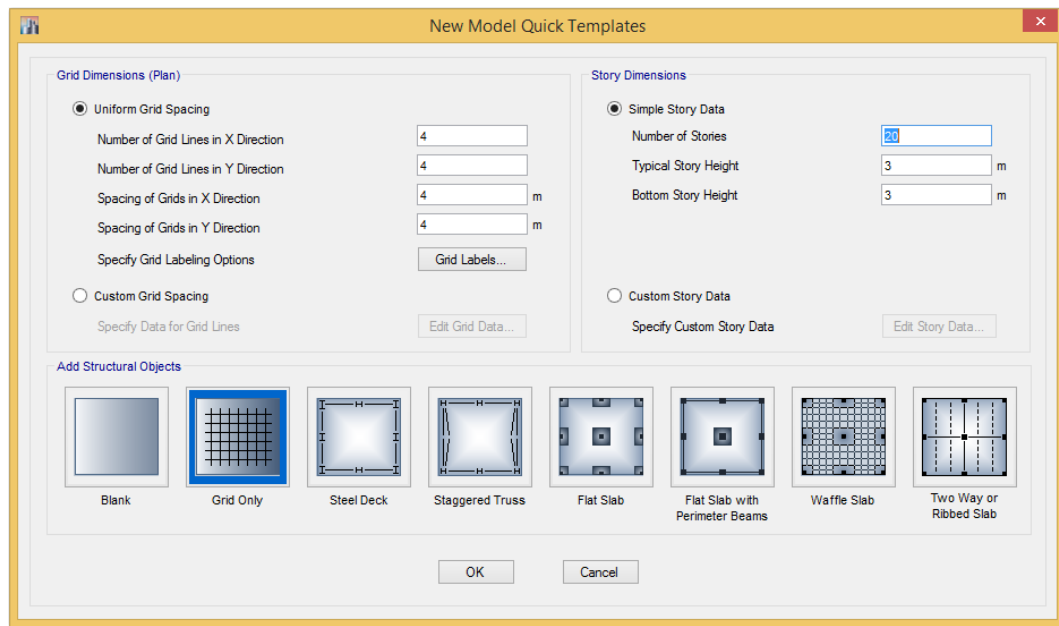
New Model Quick Templates

Grid Dimensions (Plan)

Uniform Grid Spacing

Number of Grid Lines in X Direction 4

Number of Grid Lines in Y Direction 4

Spacing of Grids in X Direction 4 m

Spacing of Grids in Y Direction 4 m

Specify Grid Labeling Options Grid Labels...

Custom Grid Spacing

Specify Data for Grid Lines Edit Grid Data...

Story Dimensions

Simple Story Data

Number of Stories 20

Typical Story Height 3 m

Bottom Story Height 3 m

Custom Story Data

Specify Custom Story Data Edit Story Data...

Add Structural Objects

Blank

Grid Only

Steel Deck

Staggered Truss

Flat Slab

Flat Slab with Perimeter Beams

Waffle Slab

Two Way or Ribbed Slab

OK

Cancel